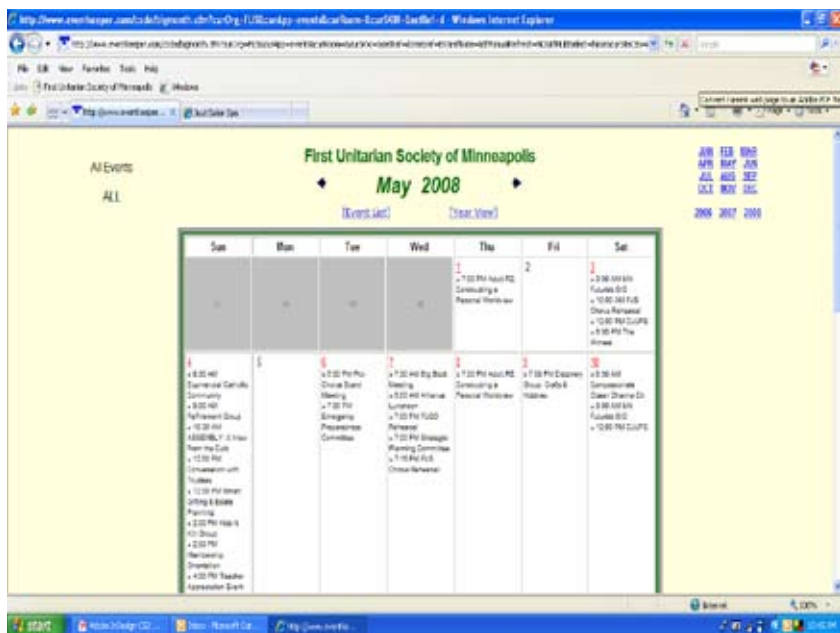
http://www.eventkeeper.com/code/lgmonth.cfm?curOrg=FUSI... - Windows Internet Explorer

File Edit View Favorites Tools Help

First Unitarian Society of Minneapolis

All Events

ALL

First Unitarian Society of Minneapolis

May 2008

[Event List] [Year View]

JAN FEB MAR
APR MAY JUN
JUL AUG SEP
OCT NOV DEC

2006 2007 2008

| Sun | Mon | Tue | Wed | Thu | Fri | Sat |
|---|---|---|---|---|---|---|
| | | | | 1 • 7:00 PM Adult RE: Constructing a Personal Worldview | 2 | 3 • 9:00 AM 6th Futurists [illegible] • 10:00 AM FUS Chorus Rehearsal • 12:00 PM CUUPS • 6:00 PM The Witness |
| 4 • 8:30 AM Ecumenical Catholic Community • 9:00 AM Retirement Group • 10:30 AM ASSEMBLY: A View from the Curb • 12:00 PM Conversation with Trustees • 12:30 PM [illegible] Gifting & Estate Planning • 2:00 PM Hike & Kin Group • 2:00 PM Membership Orientation • 4:00 PM Teacher Appreciation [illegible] | 5 | 6 • 5:30 PM Pro Chorus Board Meeting • 7:00 PM Emergency Preparedness Committee | 7 • 7:00 AM Big Book Meeting • 9:30 AM Alliance Luncheon • 7:00 PM FUSO Rehearsal • 7:00 PM Strategic Planning Committee • 7:15 PM FUS Chorus Rehearsal | 8 • 7:00 PM Adult RE: Constructing a Personal Worldview | 9 • 7:00 PM Discovery Group: Crafts & Hobbies | 10 • 8:30 AM Compassionate Gates Dharma Ct • 9:00 AM 6th Futurists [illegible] • 12:00 PM CUUPS |

Internet 100%

start